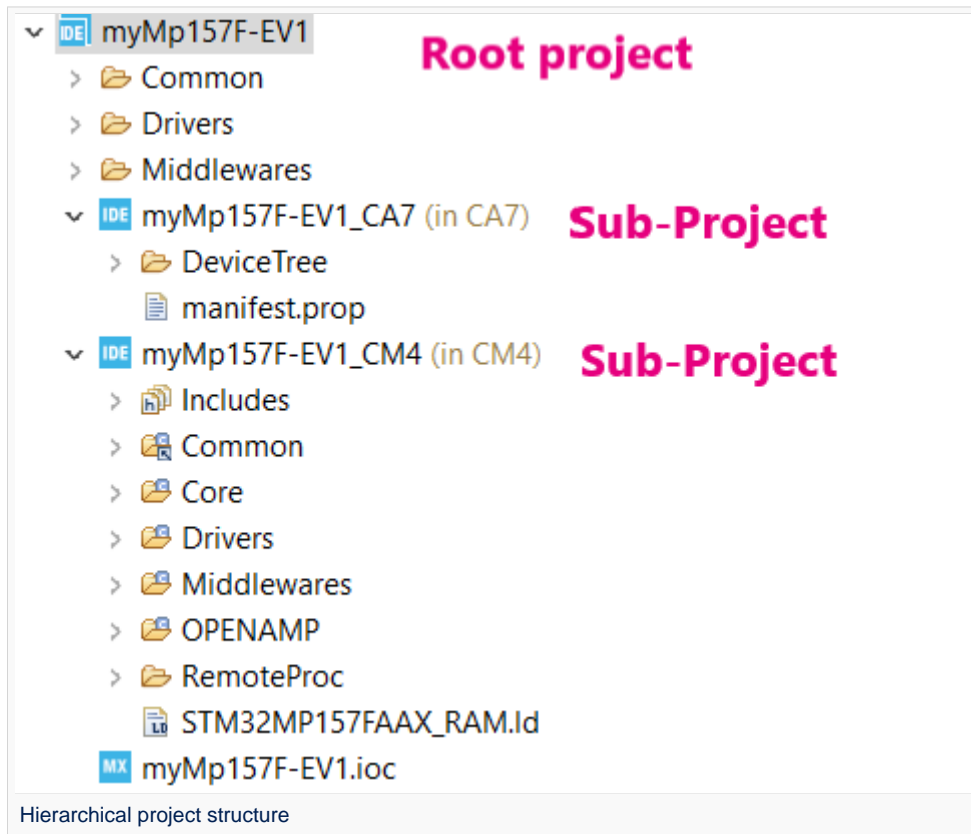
myMp157F-EV1
Root project
Common
Drivers
Middlewares
myMp157F-EV1_CA7 (in CA7)
Sub-Project
DeviceTree
manifest.prop
myMp157F-EV1_CM4 (in CM4)
Sub-Project
Includes
Common
Core
Drivers
Middlewares
OPENAMP
RemoteProc
STM32MP157FAAX_RAM.ld
myMp157F-EV1.ioc

Hierarchical project structure